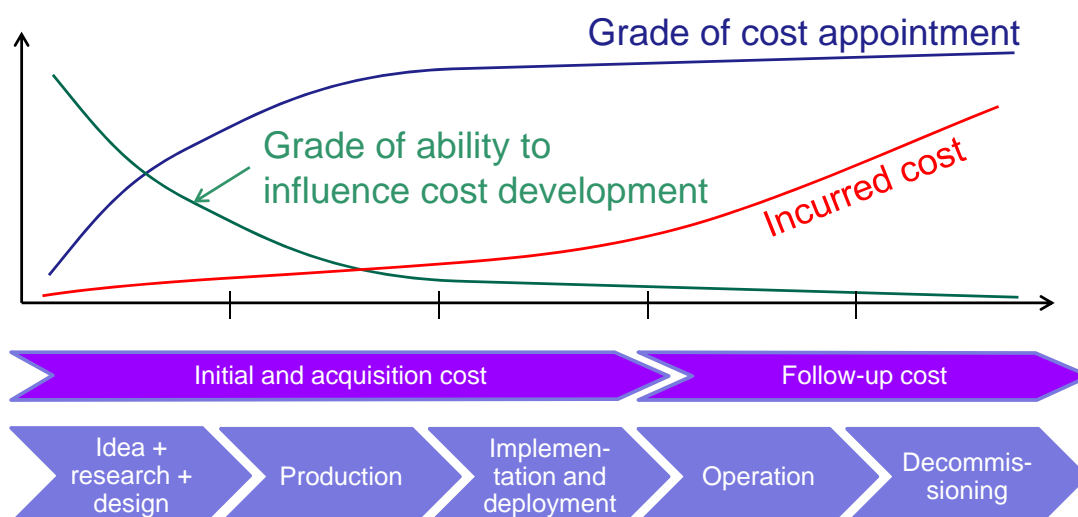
Grade of cost appointment

Grade of ability to influence cost development

Incurred cost

Initial and acquisition cost

Follow-up cost

Idea + research + design

Production

Implementation and deployment

Operation

Decommissioning